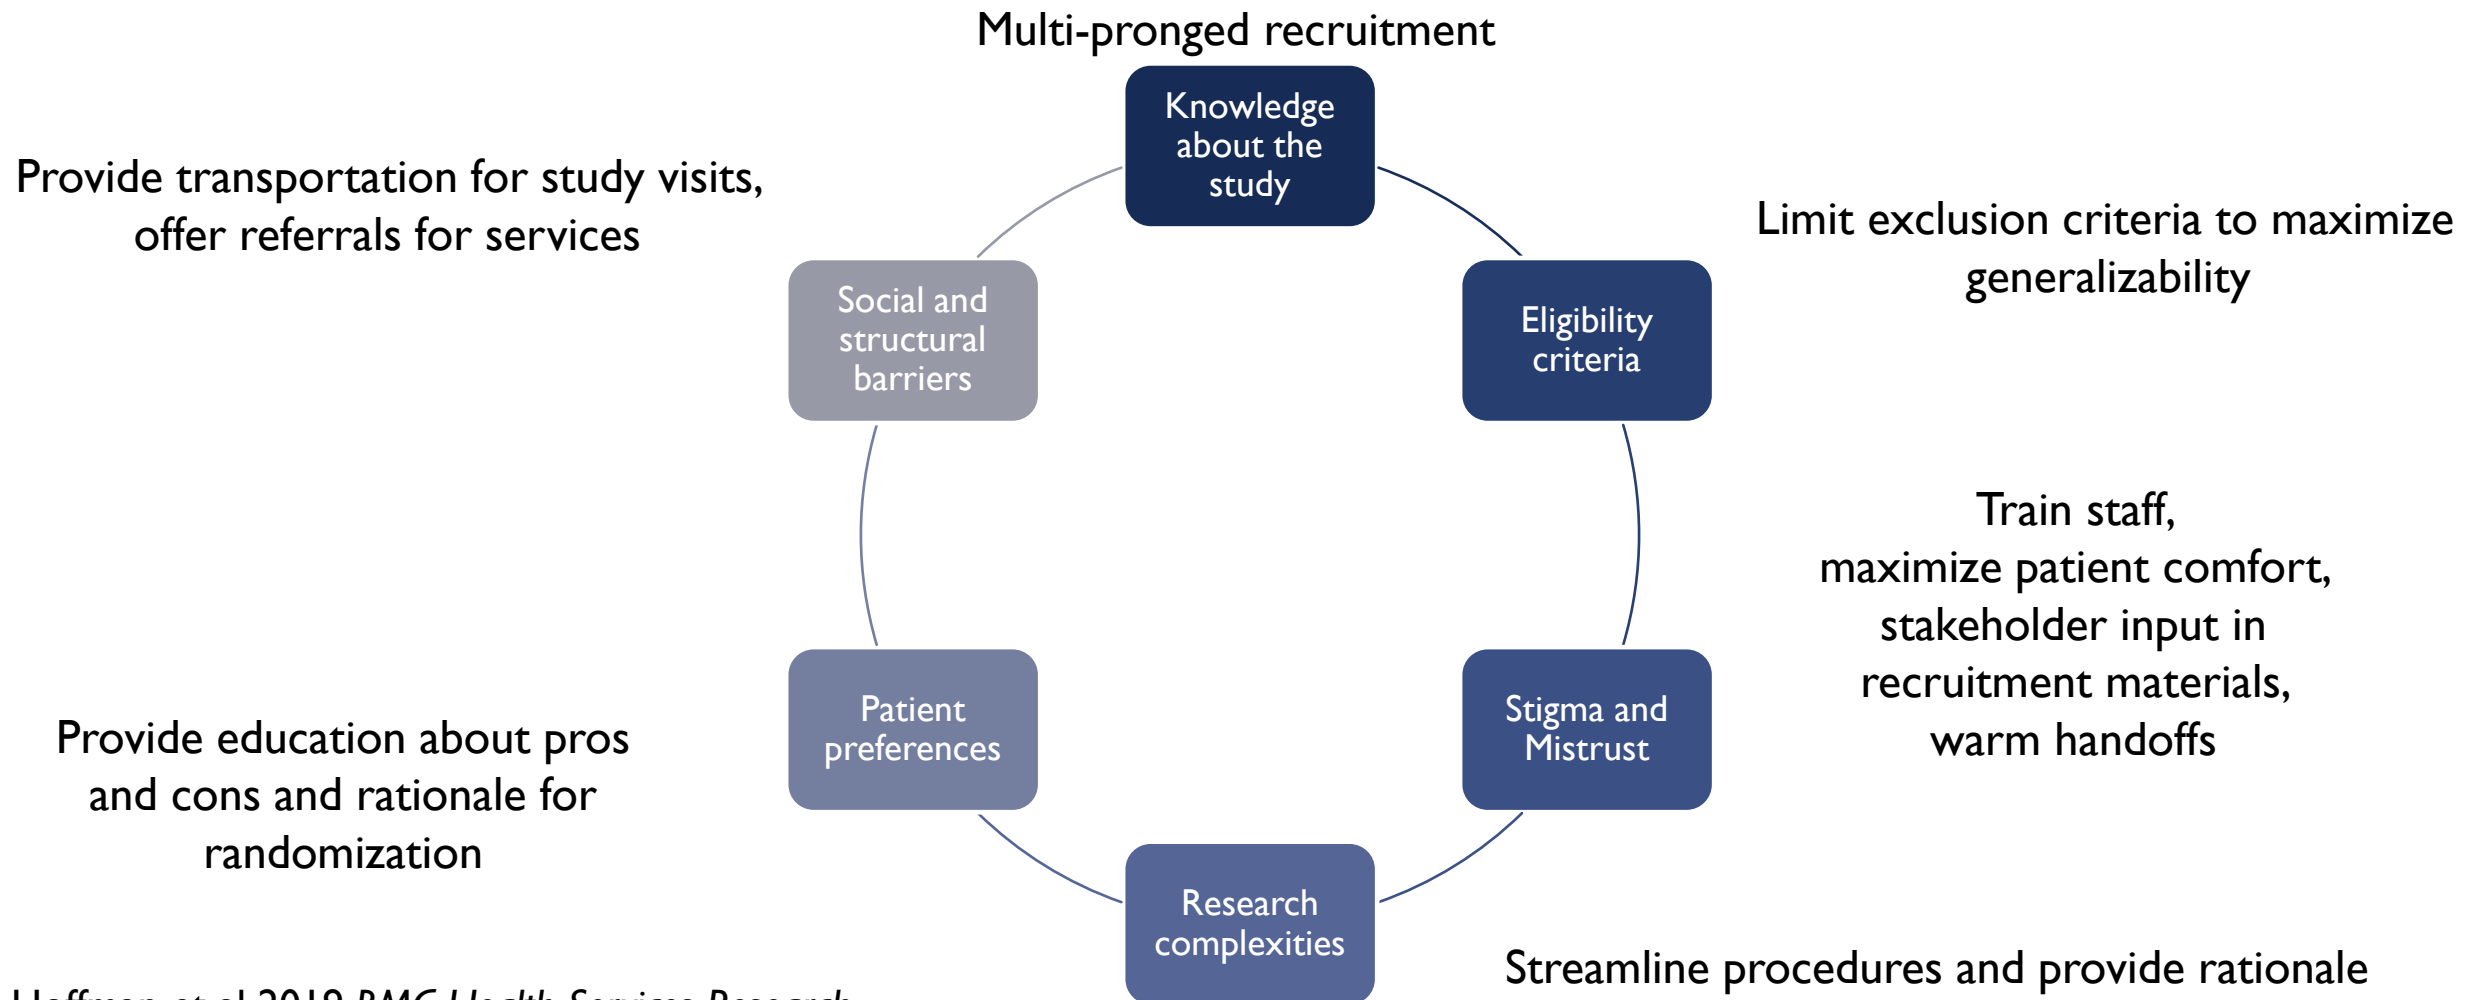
Multi-pronged recruitment

Knowledge about the study

Provide transportation for study visits, offer referrals for services

Limit exclusion criteria to maximize generalizability

Social and structural barriers

Eligibility criteria

Train staff, maximize patient comfort, stakeholder input in recruitment materials, warm handoffs

Patient preferences

Stigma and Mistrust

Provide education about pros and cons and rationale for randomization

Research complexities

Streamline procedures and provide rationale

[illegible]